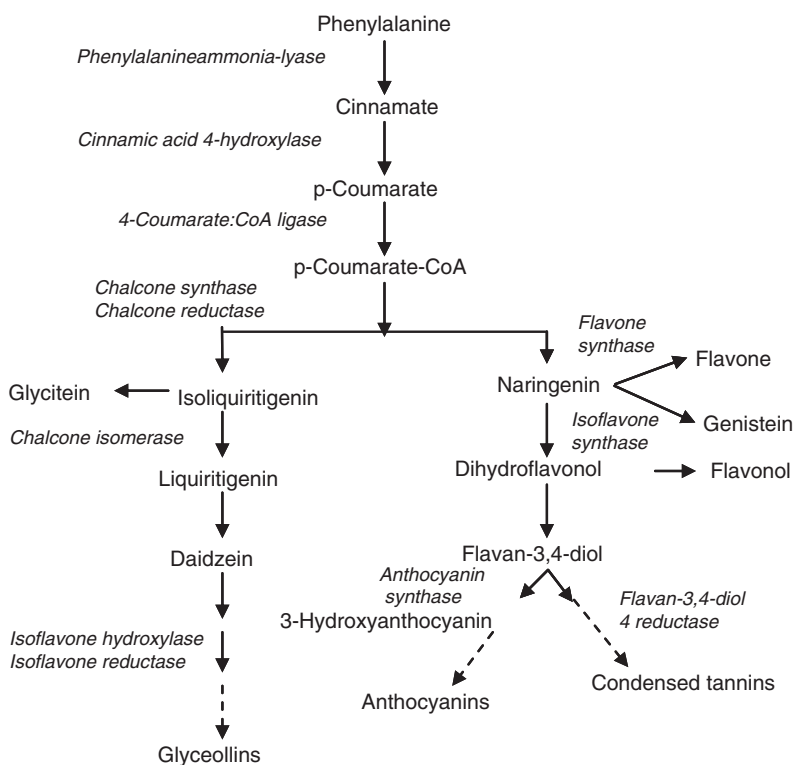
Phenylalanine

Phenylalanineammonia-lyase

Cinnamate

Cinnamic acid 4-hydroxylase

p-Coumarate

4-Coumarate:CoA ligase

p-Coumarate-CoA

Chalcone synthase
Chalcone reductase

Flavone synthase

Flavone

Glycitein

Isoliquiritigenin

Naringenin

Genistein

Isoflavone synthase

Chalcone isomerase

Liquiritigenin

Dihydroflavonol

Flavonol

Daidzein

Flavan-3,4-diol

Anthocyanin synthase

3-Hydroxyanthocyanin

Flavan-3,4-diol 4 reductase

Isoflavone hydroxylase
Isoflavone reductase

Anthocyanins

Condensed tannins

Glyceollins